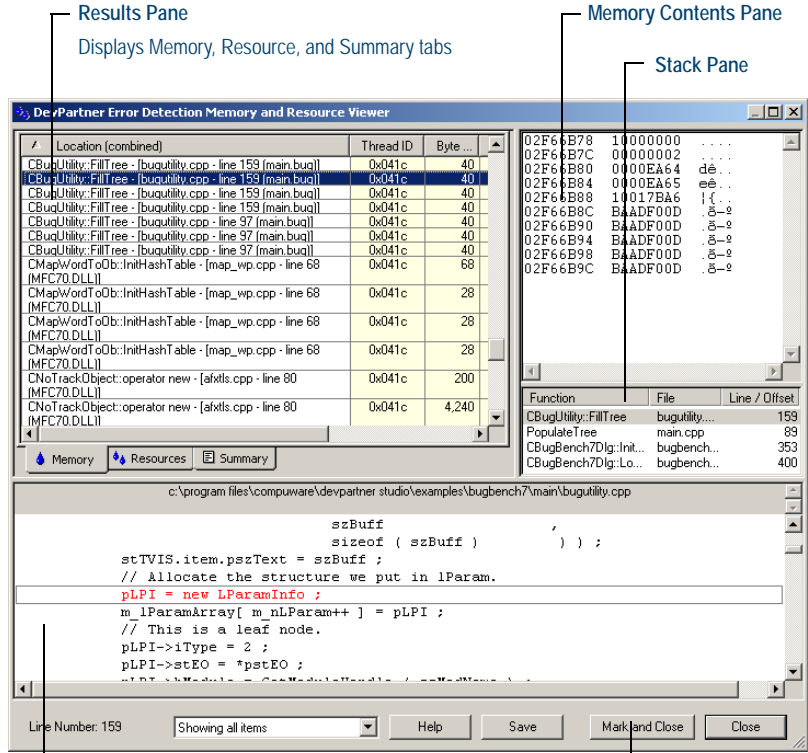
Results Pane

Displays Memory, Resource, and Summary tabs

Memory Contents Pane

Stack Pane

DevPartner Error Detection Memory and Resource Viewer

| Location (combined) | Thread ID | Byte ... |
|---|---|---|
| CBugUtility::FillTree - [bugutility.cpp - line 159 (main.bug)] | 0x041c | 40 |
| CBugUtility::FillTree - [bugutility.cpp - line 159 (main.bug)] | 0x041c | 40 |
| CBugUtility::FillTree - [bugutility.cpp - line 159 (main.bug)] | 0x041c | 40 |
| CBugUtility::FillTree - [bugutility.cpp - line 159 (main.bug)] | 0x041c | 40 |
| CBugUtility::FillTree - [bugutility.cpp - line 97 (main.bug)] | 0x041c | 40 |
| CBugUtility::FillTree - [bugutility.cpp - line 97 (main.bug)] | 0x041c | 40 |
| CBugUtility::FillTree - [bugutility.cpp - line 97 (main.bug)] | 0x041c | 40 |
| CMapWordToOb::InitHashTable - [map_wp.cpp - line 68 (MFC70.DLL)] | 0x041c | 68 |
| CMapWordToOb::InitHashTable - [map_wp.cpp - line 68 (MFC70.DLL)] | 0x041c | 28 |
| CMapWordToOb::InitHashTable - [map_wp.cpp - line 68 (MFC70.DLL)] | 0x041c | 28 |
| CMapWordToOb::InitHashTable - [map_wp.cpp - line 68 (MFC70.DLL)] | 0x041c | 28 |
| CNoTrackObject::operator new - [afxtls.cpp - line 80 (MFC70.DLL)] | 0x041c | 200 |
| CNoTrackObject::operator new - [afxtls.cpp - line 80 (MFC70.DLL)] | 0x041c | 4,240 |

Memory Resources Summary

02F66B78 10000000 ....
02F66B7C 00000002 ....
02F66B80 0000EA64 dê..
02F66B84 0000EA65 eê..
02F66B88 10017BA6 ¦{..
02F66B8C BAADF00D .ð-º
02F66B90 BAADF00D .ð-º
02F66B94 BAADF00D .ð-º
02F66B98 BAADF00D .ð-º
02F66B9C BAADF00D .ð-º

| Function | File | Line / Offset |
|---|---|---|
| CBugUtility::FillTree | bugutility.... | 159 |
| PopulateTree | main.cpp | 89 |
| CBugBench7Dlg::Init... | bugbench... | 353 |
| CBugBench7Dlg::Lo... | bugbench... | 400 |

c:\program files\compuware\devpartner studio\examples\bugbench7\main\bugutility.cpp

szBuff ,
sizeof ( szBuff ) ) ) ;
stTVIS.item.pszText = szBuff ;
// Allocate the structure we put in lParam.
pLPI = new LParamInfo ;
m_lParamArray[ m_nLParam++ ] = pLPI ;
// This is a leaf node.
pLPI->iType = 2 ;
pLPI->stEO = *pstEO ;

Line Number: 159 Showing all items Help Save Mark and Close Close